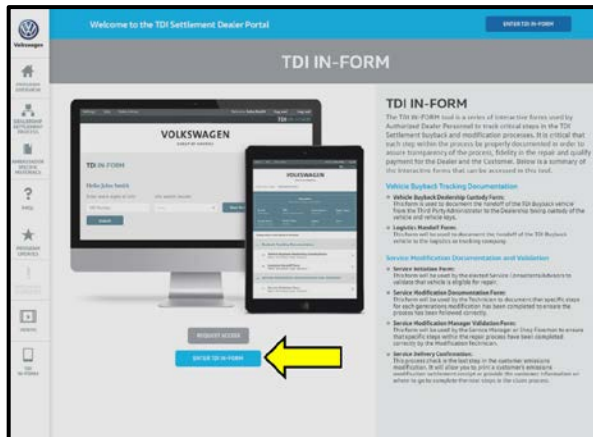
Volkswagen

Welcome to the TDI Settlement Dealer Portal

ENTER TDI IN-FORM

TDI IN-FORM

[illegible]

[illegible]

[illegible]

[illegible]

FAQs

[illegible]

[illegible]

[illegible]

TDI IN-FORM

VOLKSWAGEN

TDI IN-FORM

Hello John Smith

VOLKSWAGEN

TDI IN-FORM

The TDI IN-FORM tool is a series of interactive forms used by Authorized Dealer Personnel to track critical steps in the TDI Settlement Buyback and modification processes. It is critical that each step within the process be properly documented in order to assure transparency of the process, fidelity in the repair and quality payment for the Dealer and the Customer. Below is a summary of the interactive forms that can be accessed in this tool.

Vehicle Buyback Tracking Documentation

Vehicle Buyback Dealership Custody Form: This form is used to document the handoff of the TDI Buyback vehicle from the Third Party Administrator to the Dealership taking custody of the vehicle and vehicle keys.

Logistics Handoff Form: This form will be used to document the handoff of the TDI Buyback vehicle to the logistics or trucking company.

Service Modification Documentation and Validation

Service Initiation Form: This form will be used by the elected Service Consultants/Advisors to validate that vehicle is eligible for repair.

Service Modification Documentation Form: This form will be used by the Technician to document that specific steps for each generations modification has been completed to ensure the process has been followed correctly.

Service Modification Manager Validation Form: This form will be used by the Service Manager or Shop Foreman to ensure that specific steps within the repair process have been completed correctly by the Modification Technician.

Service Delivery Confirmation: This process check is the last step in the customer emissions modification. It will allow you to print a customer's emissions modification settlement receipt or provide the customer information on where to go to complete the last steps in the claim process.

REQUEST ACCESS

ENTER TDI IN-FORM